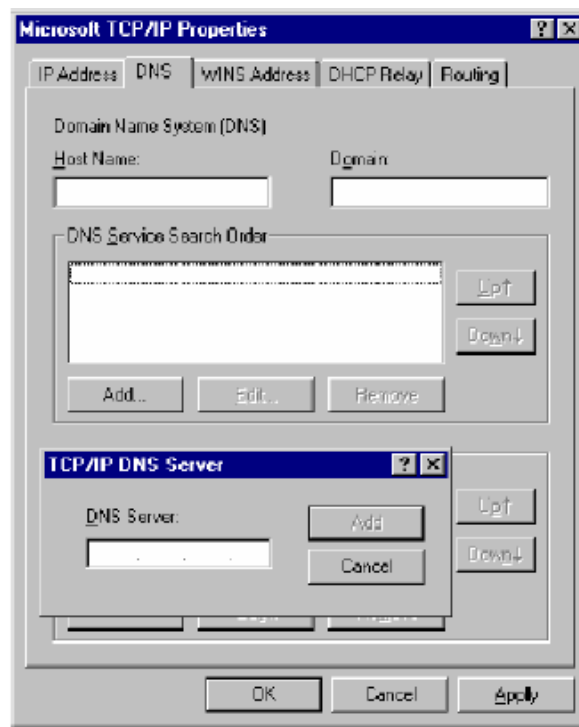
Microsoft TCP/IP Properties

? X

IP Address | DNS | WINS Address | DHCP Relay | Routing

Domain Name System (DNS)

Host Name:

Domain:

DNS Service Search Order

Up↑

Down↓

Add...

Edit...

Remove

TCP/IP DNS Server

? X

DNS Server:

Add

Cancel

Up↑

Down↓

OK

Cancel

Apply